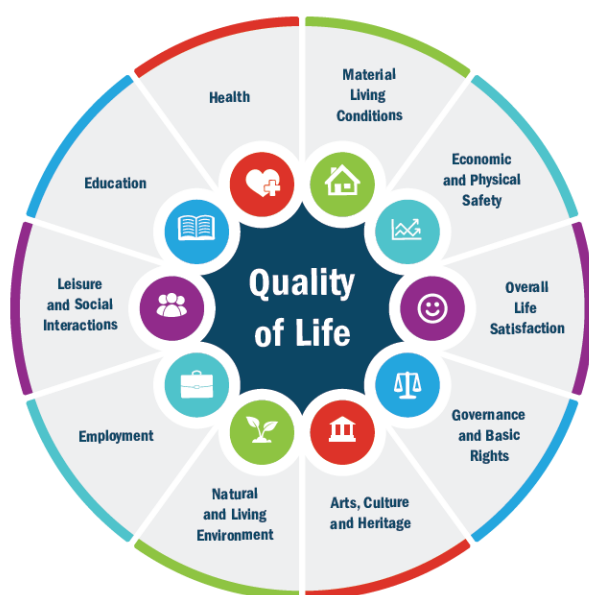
Quality of Life

Health

Material Living Conditions

Economic and Physical Safety

Overall Life Satisfaction

Governance and Basic Rights

Arts, Culture and Heritage

Natural and Living Environment

Employment

Leisure and Social Interactions

Education